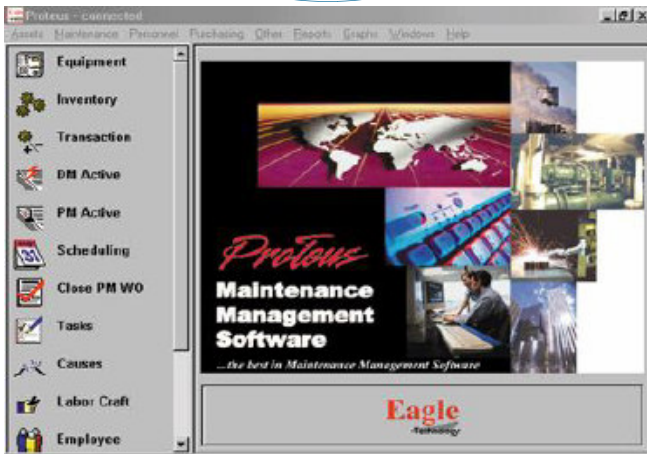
Proteus - connected

Assets Maintenance Personnel Purchasing Other Reports Graphs Windows Help

Equipment
Inventory
Transaction
DM Active
PM Active
Scheduling
Close PM WO
Tasks
Causes
Labor Craft
Employee

Proteus
Maintenance Management Software
...the best in Maintenance Management Software

Eagle
Technology